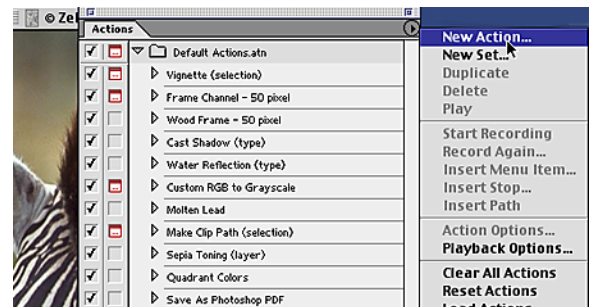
© Ze

Actions

Default Actions.atn
Vignette (selection)
Frame Channel - 50 pixel
Wood Frame - 50 pixel
Cast Shadow (type)
Water Reflection (type)
Custom RGB to Grayscale
Molten Lead
Make Clip Path (selection)
Sepia Toning (layer)
Quadrant Colors
Save As Photoshop PDF

New Action...
New Set...
Duplicate
Delete
Play

Start Recording
Record Again...
Insert Menu Item...
Insert Stop...
Insert Path

Action Options...
Playback Options...

Clear All Actions
Reset Actions
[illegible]